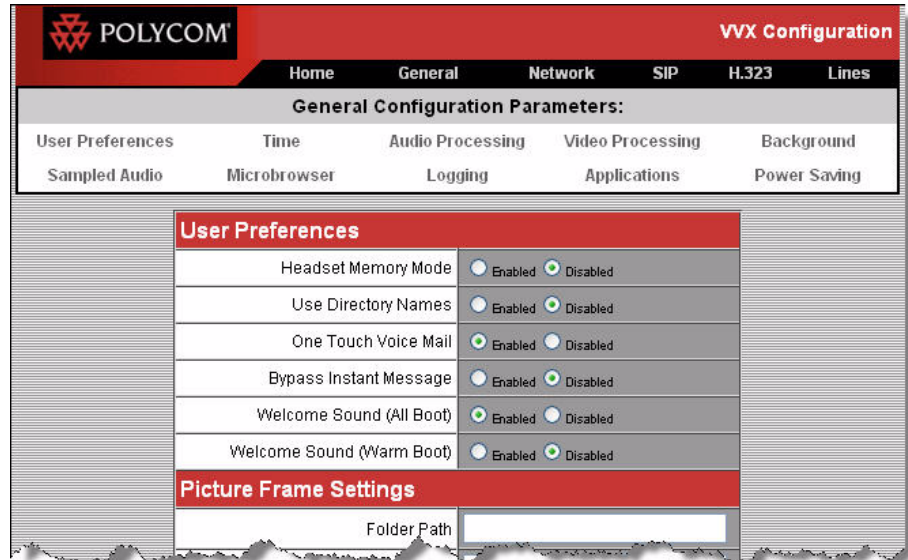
POLYCOM

VVX Configuration

Home General Network SIP H.323 Lines

General Configuration Parameters:

User Preferences Time Audio Processing Video Processing Background
Sampled Audio Microbrowser Logging Applications Power Saving

User Preferences

| | |
|---|---|
| Headset Memory Mode | Enabled Disabled |
| Use Directory Names | Enabled Disabled |
| One Touch Voice Mail | Enabled Disabled |
| Bypass Instant Message | Enabled Disabled |
| Welcome Sound (All Boot) | Enabled Disabled |
| Welcome Sound (Warm Boot) | Enabled Disabled |

Picture Frame Settings

Folder Path